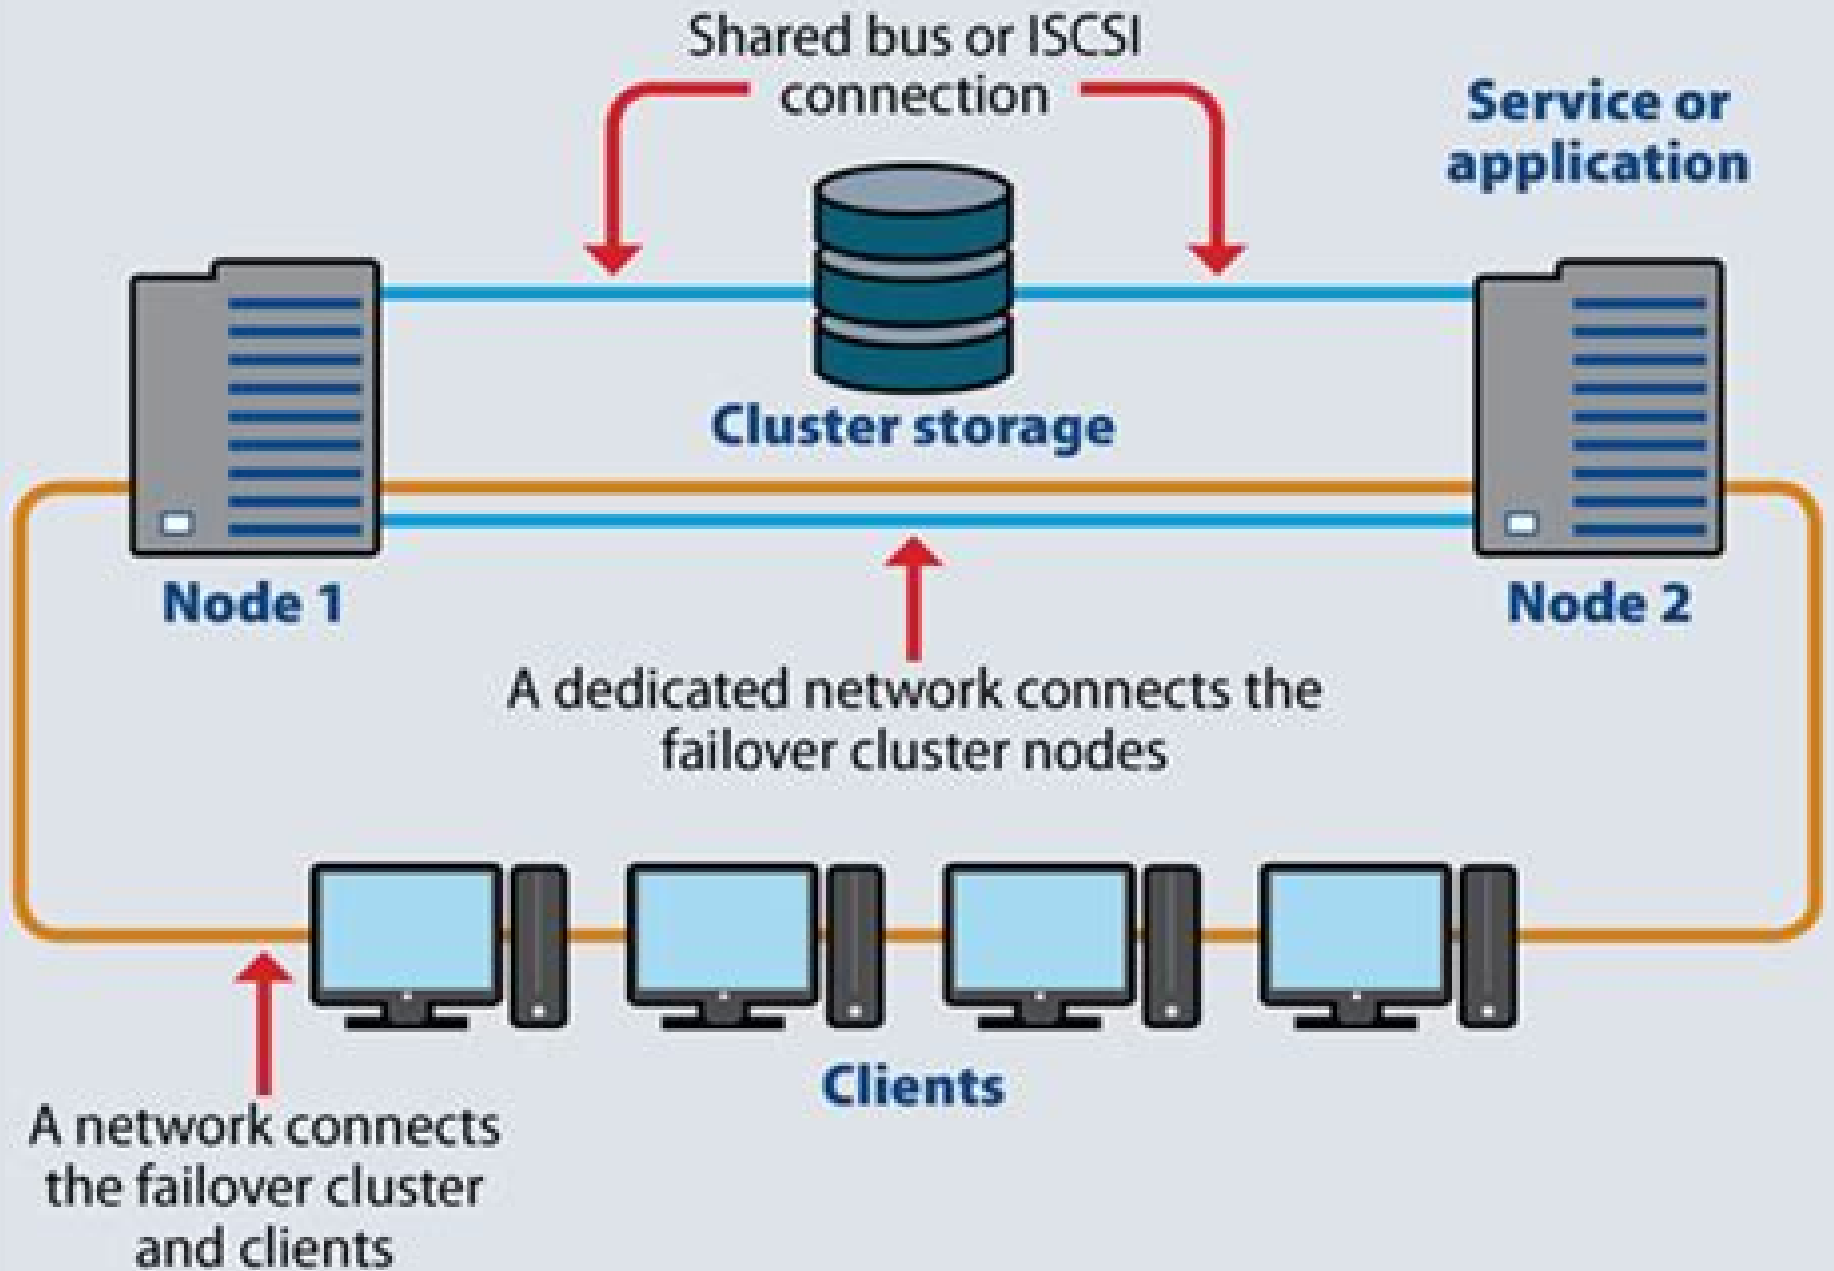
Shared bus or ISCSI connection

Service or application

Cluster storage

Node 1

Node 2

A dedicated network connects the failover cluster nodes

Clients

A network connects the failover cluster and clients